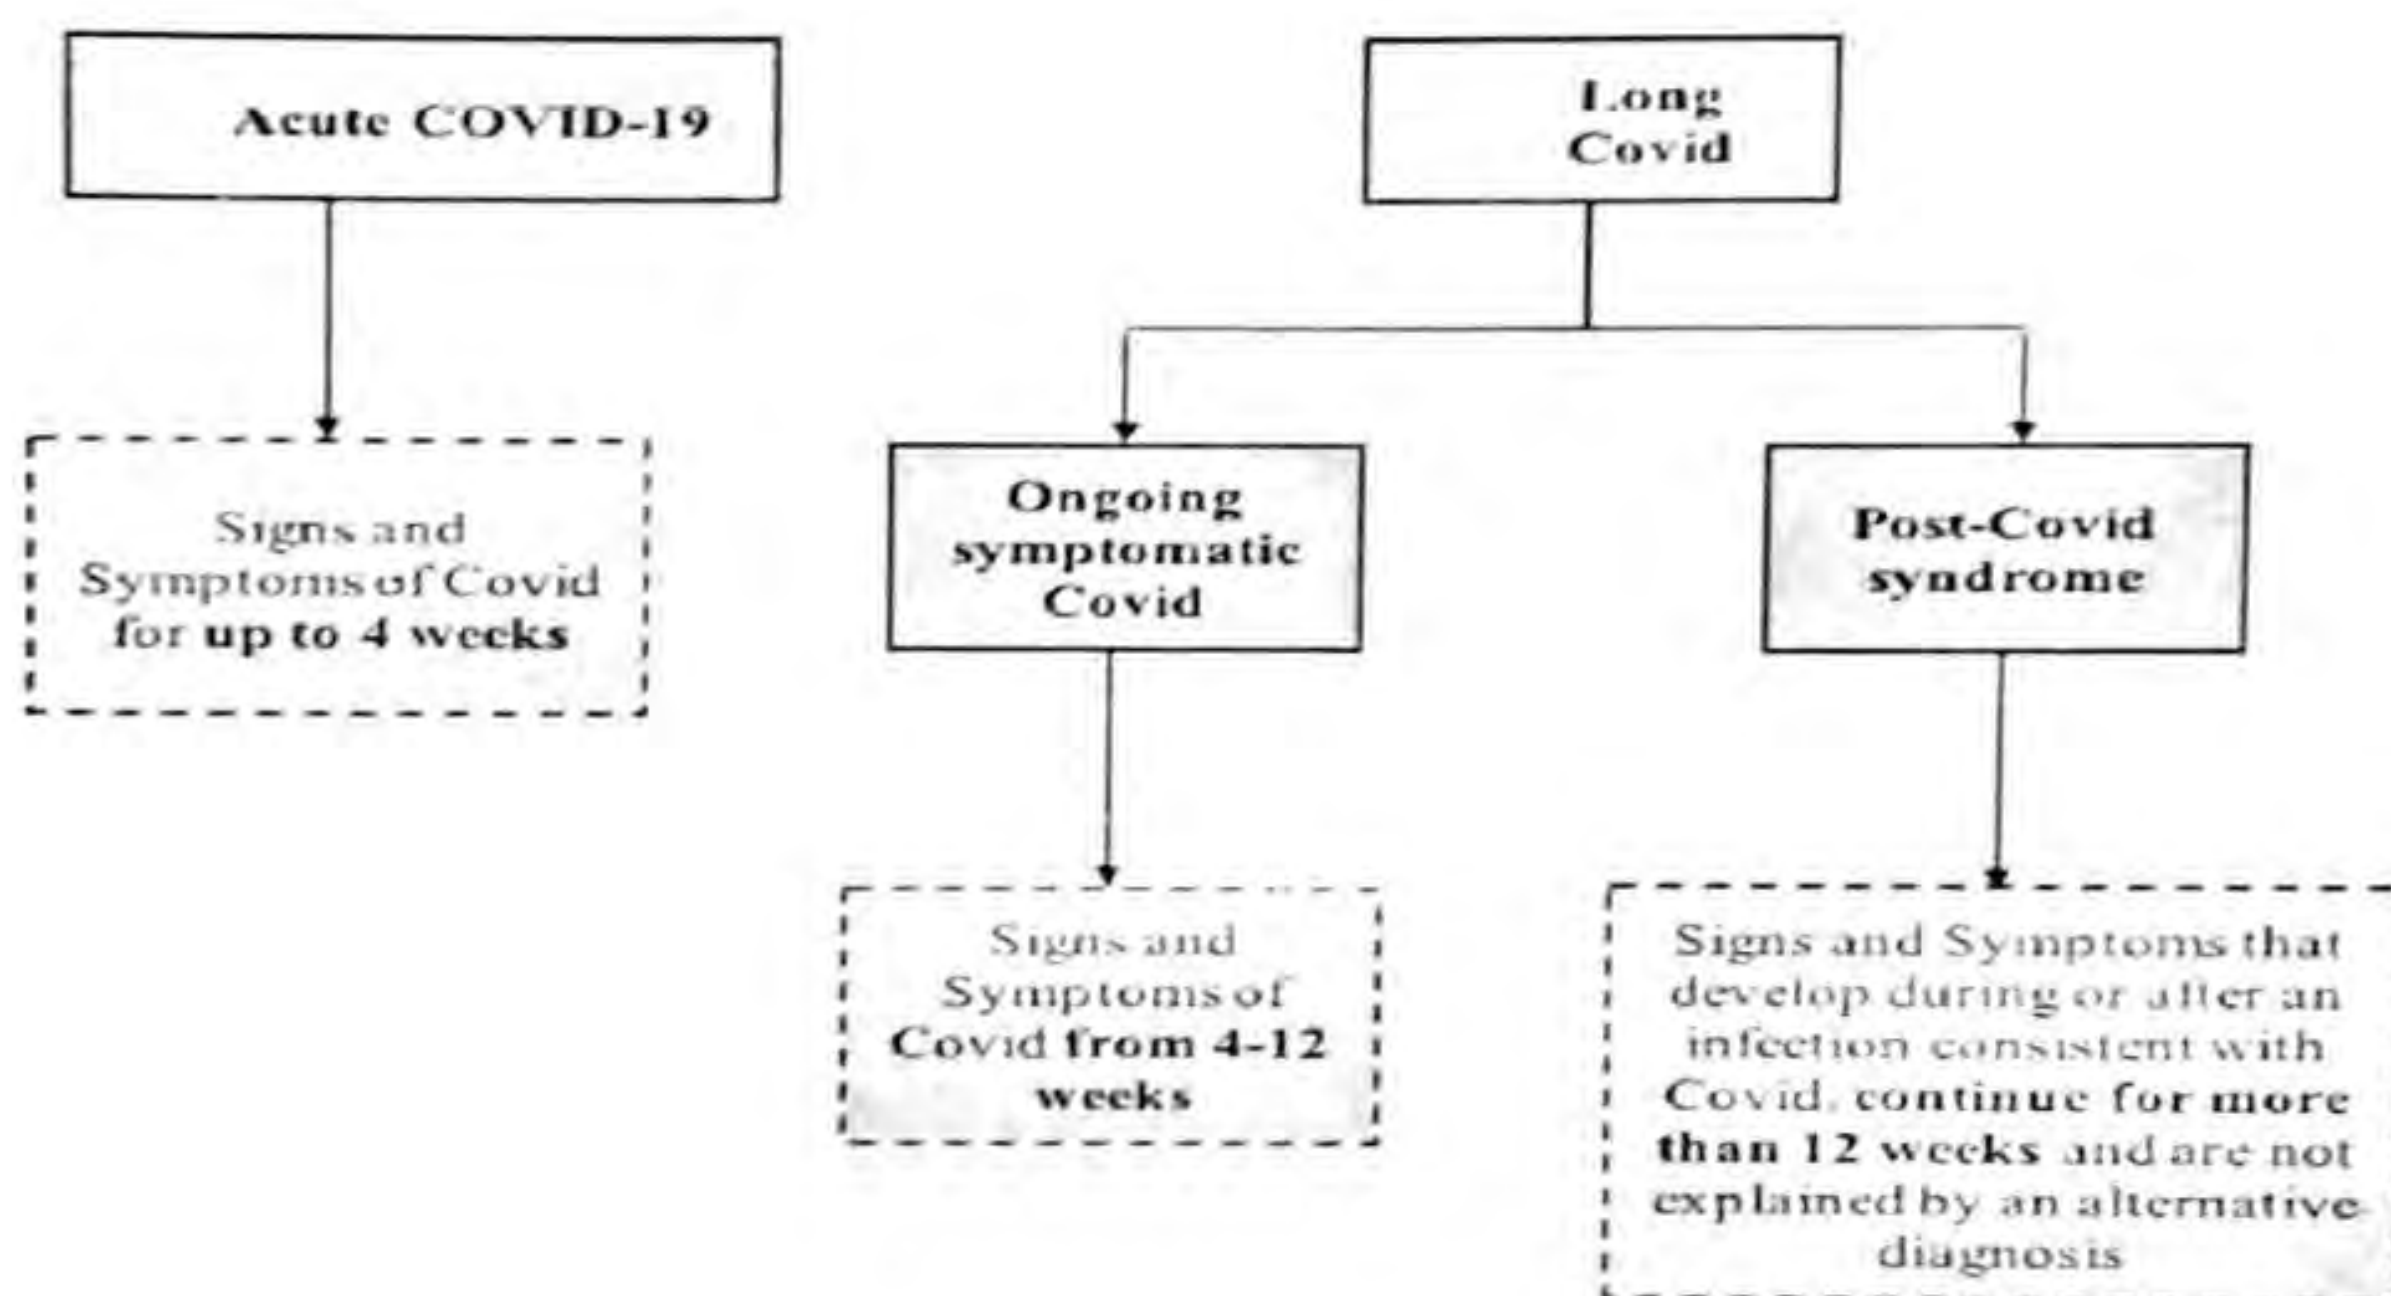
Acute COVID-19

Signs and Symptoms of Covid for up to 4 weeks

Long Covid

Ongoing symptomatic Covid

Signs and Symptoms of Covid from 4-12 weeks

Post-Covid syndrome

Signs and Symptoms that develop during or after an infection consistent with Covid, continue for more than 12 weeks and are not explained by an alternative diagnosis